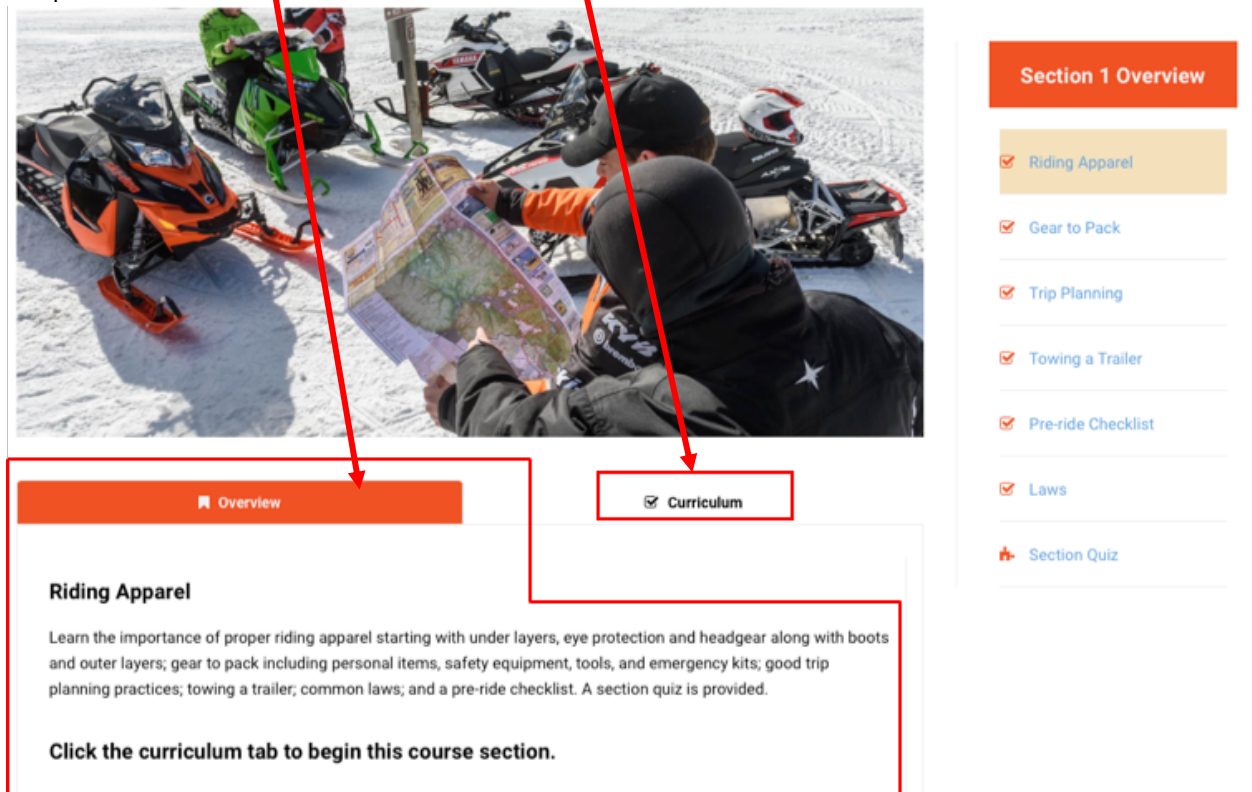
Overview

Curriculum

Riding Apparel

Learn the importance of proper riding apparel starting with under layers, eye protection and headgear along with boots and outer layers; gear to pack including personal items, safety equipment, tools, and emergency kits; good trip planning practices; towing a trailer; common laws; and a pre-ride checklist. A section quiz is provided.

Click the curriculum tab to begin this course section.

Section 1 Overview

Riding Apparel

Gear to Pack

Trip Planning

Towing a Trailer

Pre-ride Checklist

Laws

Section Quiz